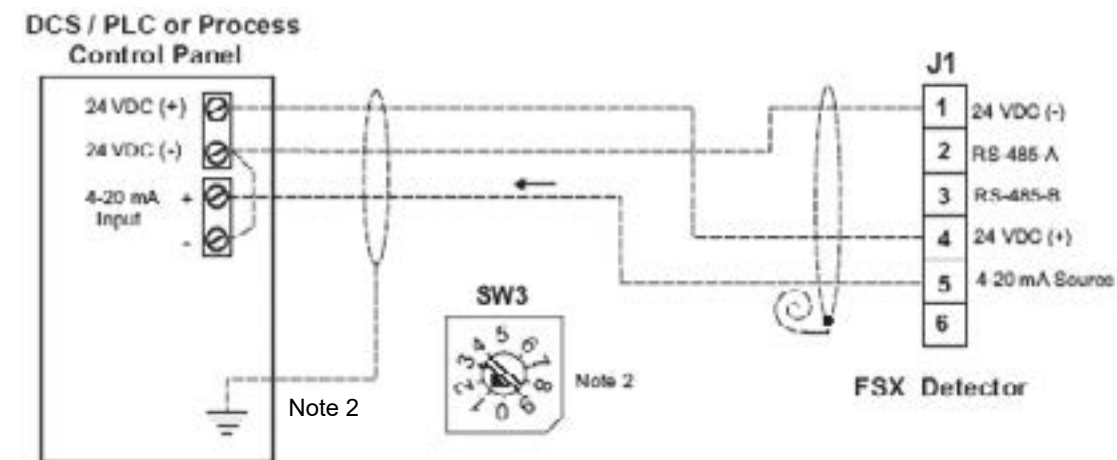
DCS / PLC or Process Control Panel

24 VDC (+)
24 VDC (-)
4-20 mA Input
+
-

Note 2

SW3
4 5 6 7 8 9 0 1 2 3
Note 2

J1
| | |
|---|---|
| 1 | 24 VDC (-) |
| 2 | RS-485-A |
| 3 | RS-485-B |
| 4 | 24 VDC (+) |
| 5 | 4-20 mA Source |
| 6 | |

FSX Detector